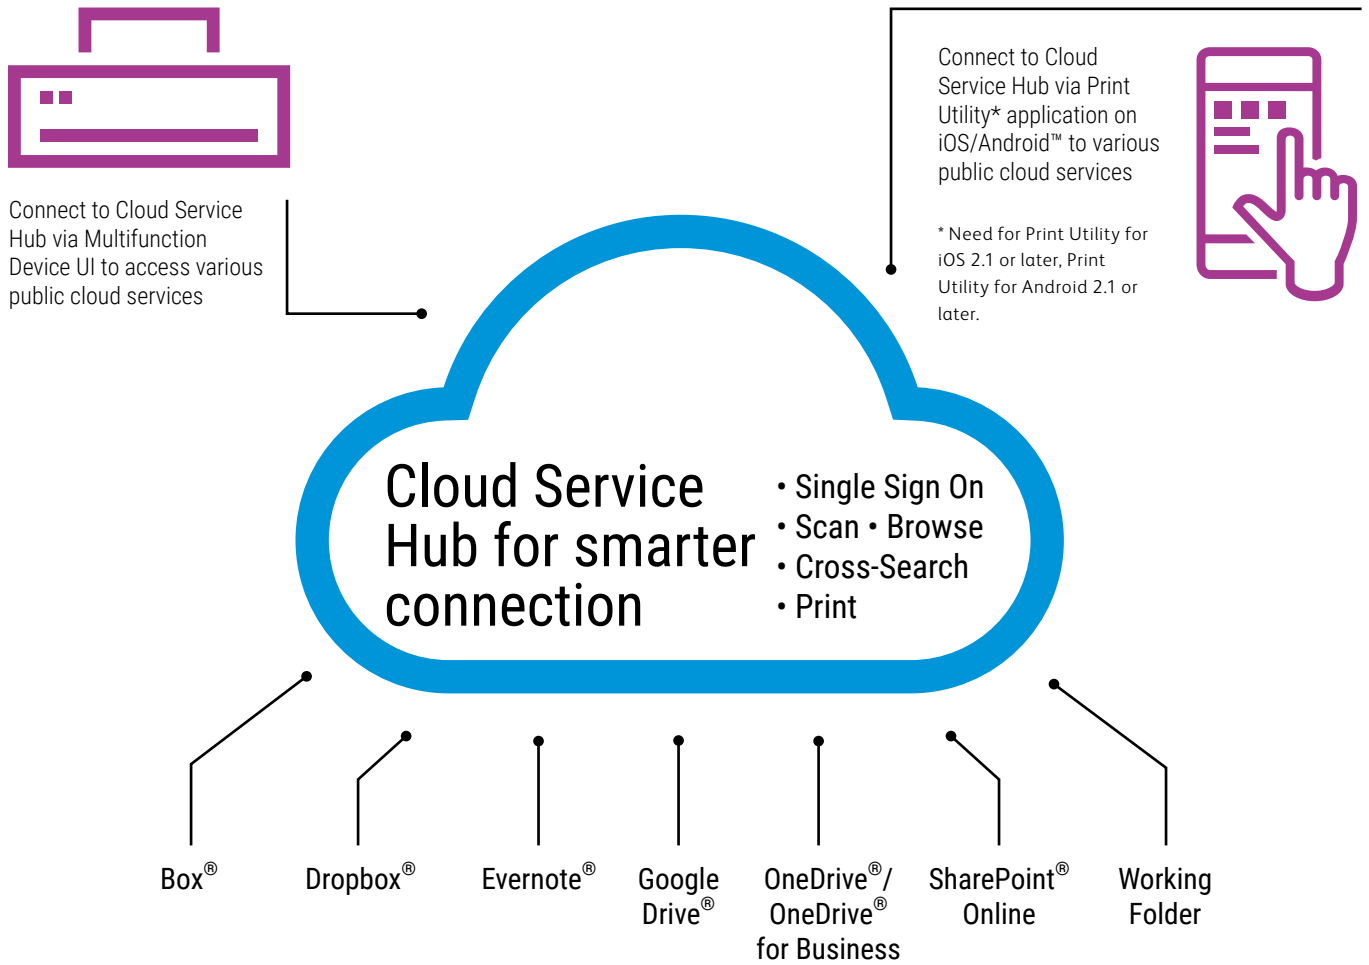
Connect to Cloud Service Hub via Multifunction Device UI to access various public cloud services

Connect to Cloud Service Hub via Print Utility* application on iOS/Android™ to various public cloud services

* Need for Print Utility for iOS 2.1 or later, Print Utility for Android 2.1 or later.

Cloud Service Hub for smarter connection

• Single Sign On
• Scan • Browse
• Cross-Search
• Print

Box®

Dropbox®

Evernote®

Google Drive®

OneDrive®/ OneDrive® for Business

SharePoint® Online

Working Folder